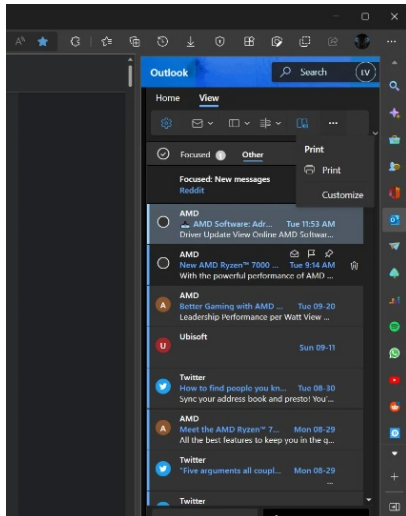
Outlook

Search

IV

Home View

Print

Print

Customize

Focused

Other

Focused: New messages
Reddit

AMD
AMD Software: Adr... Tue 11:53 AM
Driver Update View Online AMD Softwar...

AMD
New AMD Ryzen™ 7000 ... Tue 9:14 AM
With the powerful performance of AMD ...

AMD
Better Gaming with AMD ... Tue 09-20
Leadership Performance per Watt View ...

Ubisoft
Sun 09-11

Twitter
How to find people you kn... Tue 08-30
Sync your address book and presto! You'...

AMD
Meet the AMD Ryzen™ 7... Mon 08-29
All the best features to keep you in the q...

Twitter
"Five arguments all coupl... Mon 08-29

Twitter